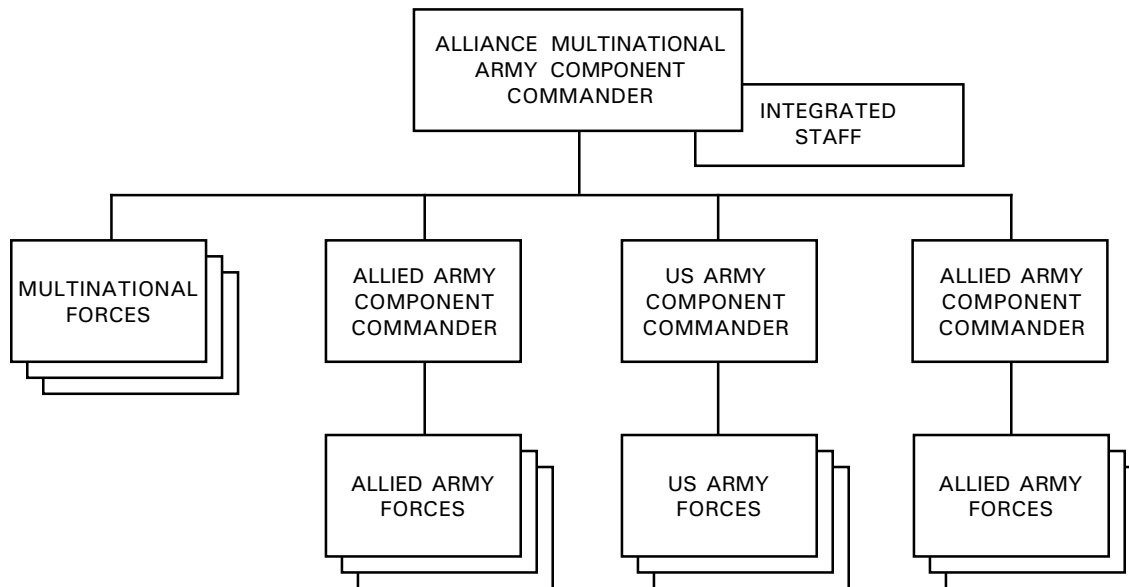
ALLIANCE MULTINATIONAL ARMY COMPONENT COMMANDER

INTEGRATED STAFF

MULTINATIONAL FORCES

ALLIED ARMY COMPONENT COMMANDER

US ARMY COMPONENT COMMANDER

ALLIED ARMY COMPONENT COMMANDER

ALLIED ARMY FORCES

US ARMY FORCES

ALLIED ARMY FORCES